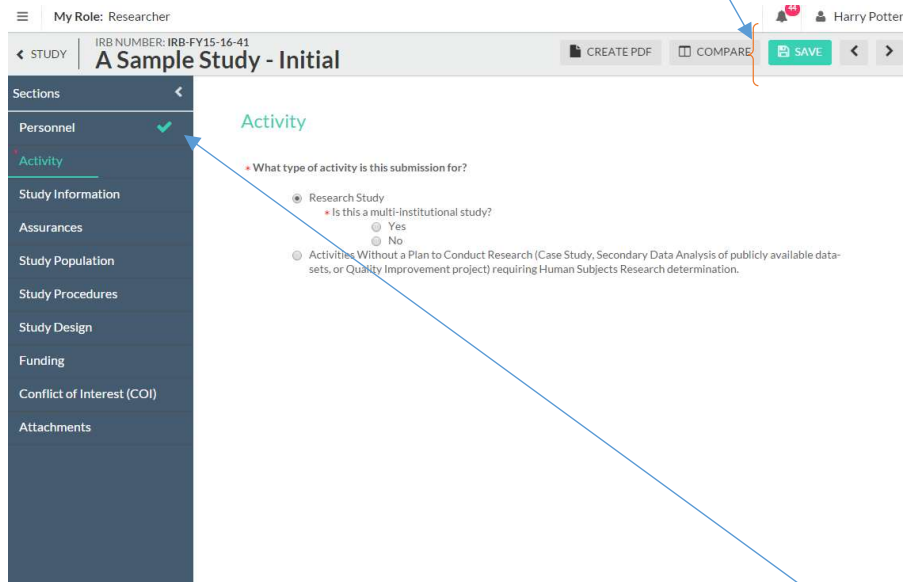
My Role: Researcher

44

Harry Potter

STUDY

IRB NUMBER: IRB-FY15-16-41

A Sample Study - Initial

CREATE PDF

COMPARE

SAVE

Sections

Personnel

Activity

Study Information

Assurances

Study Population

Study Procedures

Study Design

Funding

Conflict of Interest (COI)

Attachments

Activity

* What type of activity is this submission for?

Research Study

* Is this a multi-institutional study?

Yes

No

Activities Without a Plan to Conduct Research (Case Study, Secondary Data Analysis of publicly available datasets, or Quality Improvement project) requiring Human Subjects Research determination.